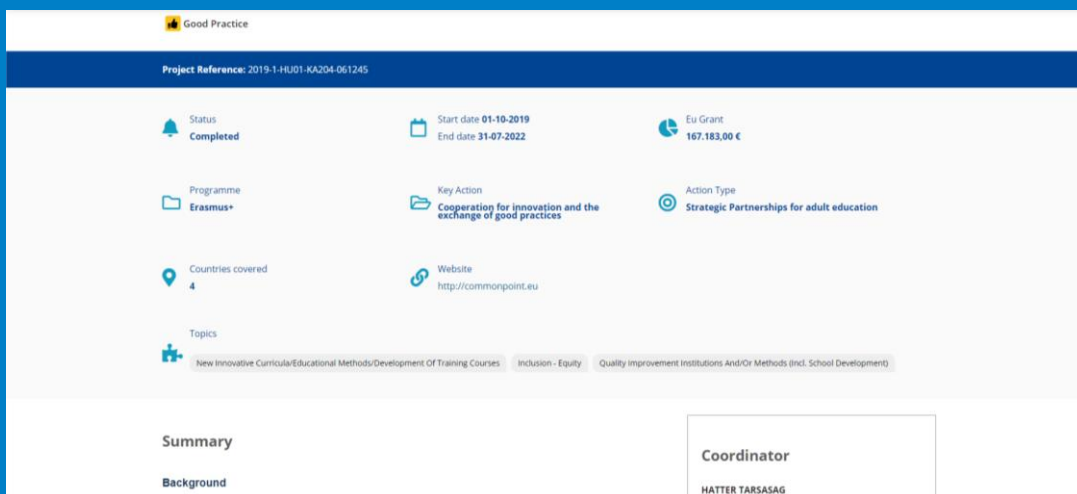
Good Practice

Project Reference: 2019-1-HU01-KA204-061245

Status
Completed

Start date 01-10-2019
End date 31-07-2022

Eu Grant
167.183,00 €

Programme
Erasmus+

Key Action
Cooperation for innovation and the exchange of good practices

Action Type
Strategic Partnerships for adult education

Countries covered
4

Website
http://commonpoint.eu

Topics
New Innovative Curricula/Educational Methods/Development Of Training Courses
Inclusion - Equity
Quality Improvement Institutions And/Or Methods (Incl. School Development)

Summary

Background

Coordinator

HATTER TARSASAG